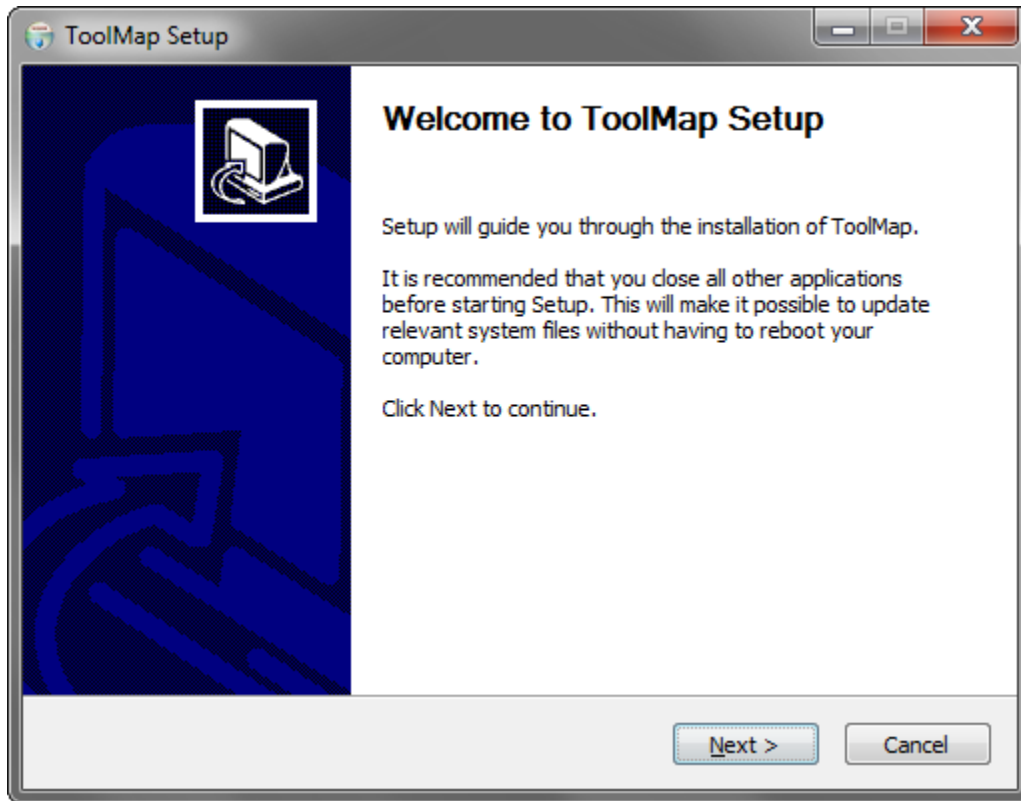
ToolMap Setup

Welcome to ToolMap Setup

Setup will guide you through the installation of ToolMap.

It is recommended that you close all other applications before starting Setup. This will make it possible to update relevant system files without having to reboot your computer.

Click Next to continue.

Next >

Cancel